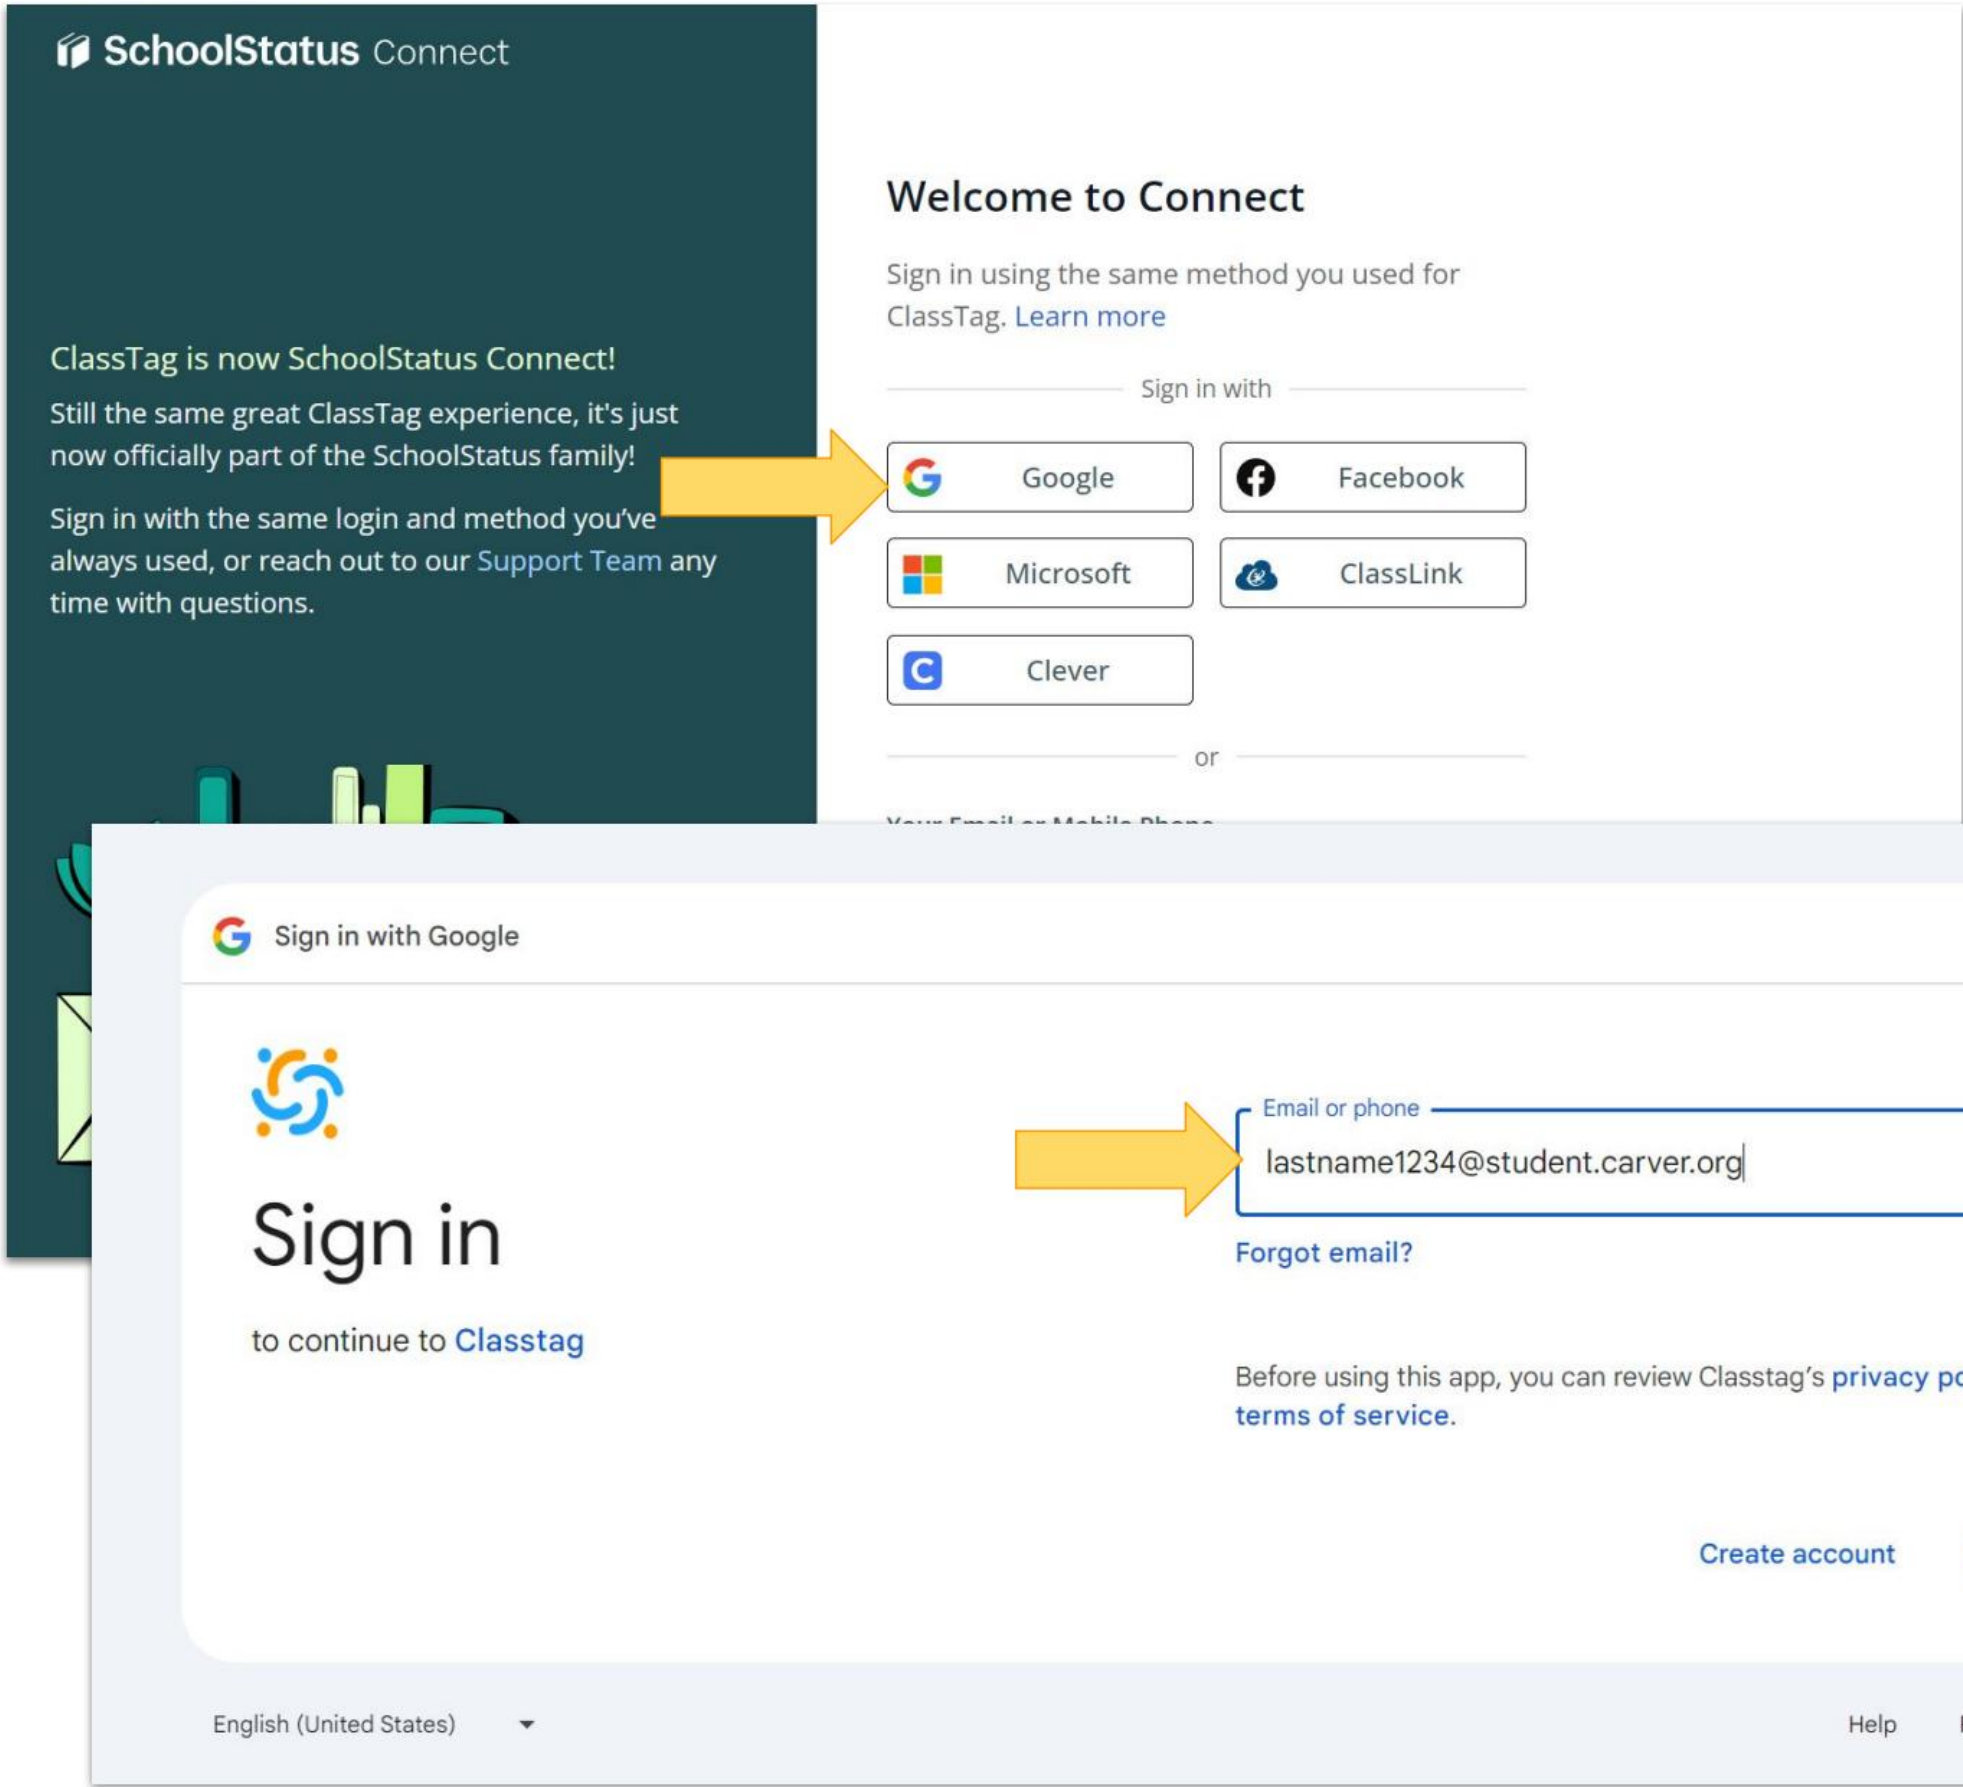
SchoolStatus Connect

ClassTag is now SchoolStatus Connect!

Still the same great ClassTag experience, it's just now officially part of the SchoolStatus family!

Sign in with the same login and method you've always used, or reach out to our Support Team any time with questions.

Welcome to Connect

Sign in using the same method you used for ClassTag. Learn more

Sign in with

Google

Facebook

Microsoft

ClassLink

Clever

or

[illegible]

Sign in with Google

Sign in

to continue to Classtag

Email or phone

lastname1234@student.carver.org

Forgot email?

Before using this app, you can review Classtag's privacy po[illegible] terms of service.

Create account

English (United States)

Help